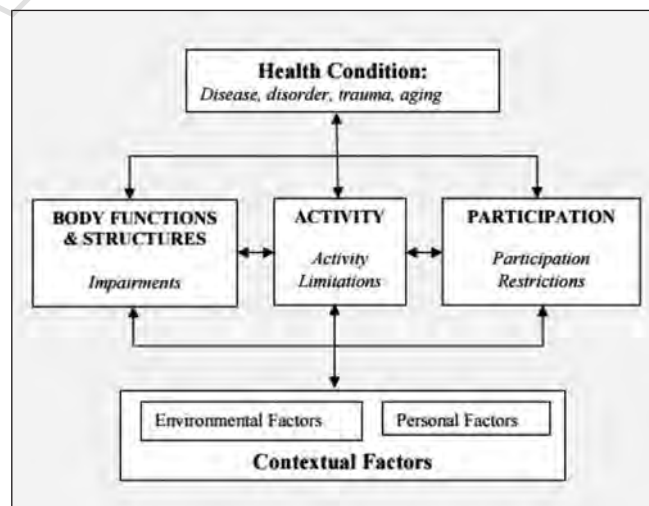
Health Condition:
Disease, disorder, trauma, aging

BODY FUNCTIONS & STRUCTURES
Impairments

ACTIVITY
Activity Limitations

PARTICIPATION
Participation Restrictions

Environmental Factors

Personal Factors

Contextual Factors